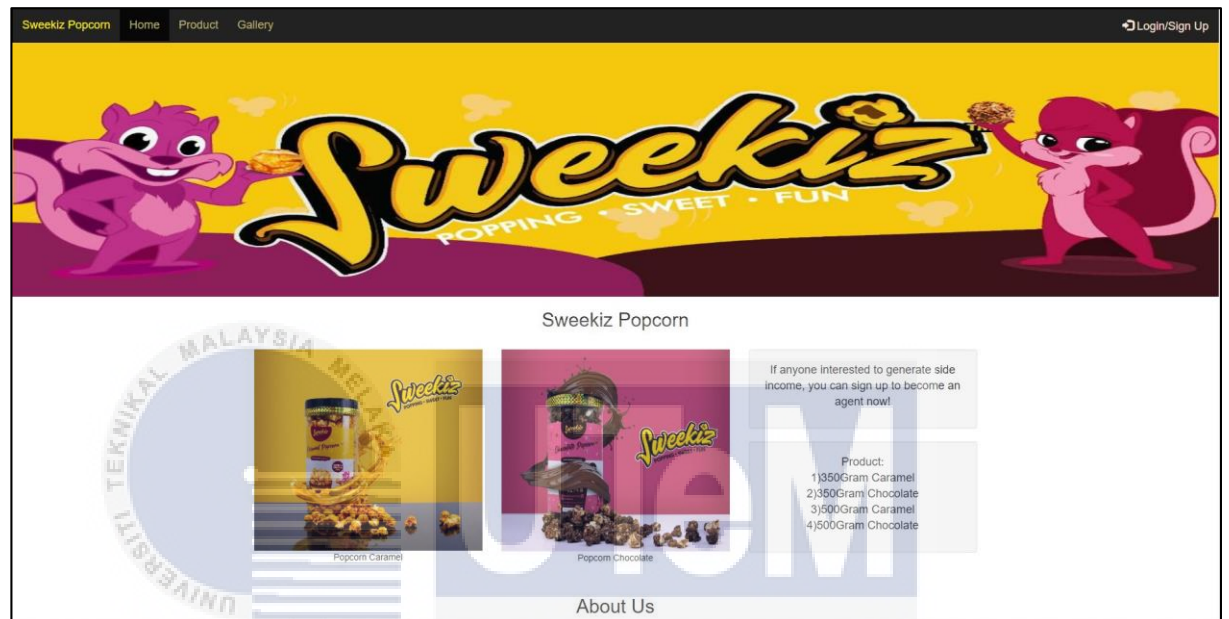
Sweekiz Popcorn Home Product Gallery

Login/Sign Up

Sweekiz

POPPING • SWEET • FUN

Sweekiz Popcorn

Sweekiz

Popcorn Caramel

Sweekiz

Popcorn Chocolate

If anyone interested to generate side income, you can sign up to become an agent now!

Product:
1)350Gram Caramel
2)350Gram Chocolate
3)500Gram Caramel
4)500Gram Chocolate

About Us

MALAYSIA MELAKA
TEKNIKAL
UNIVERSITI
UTeM